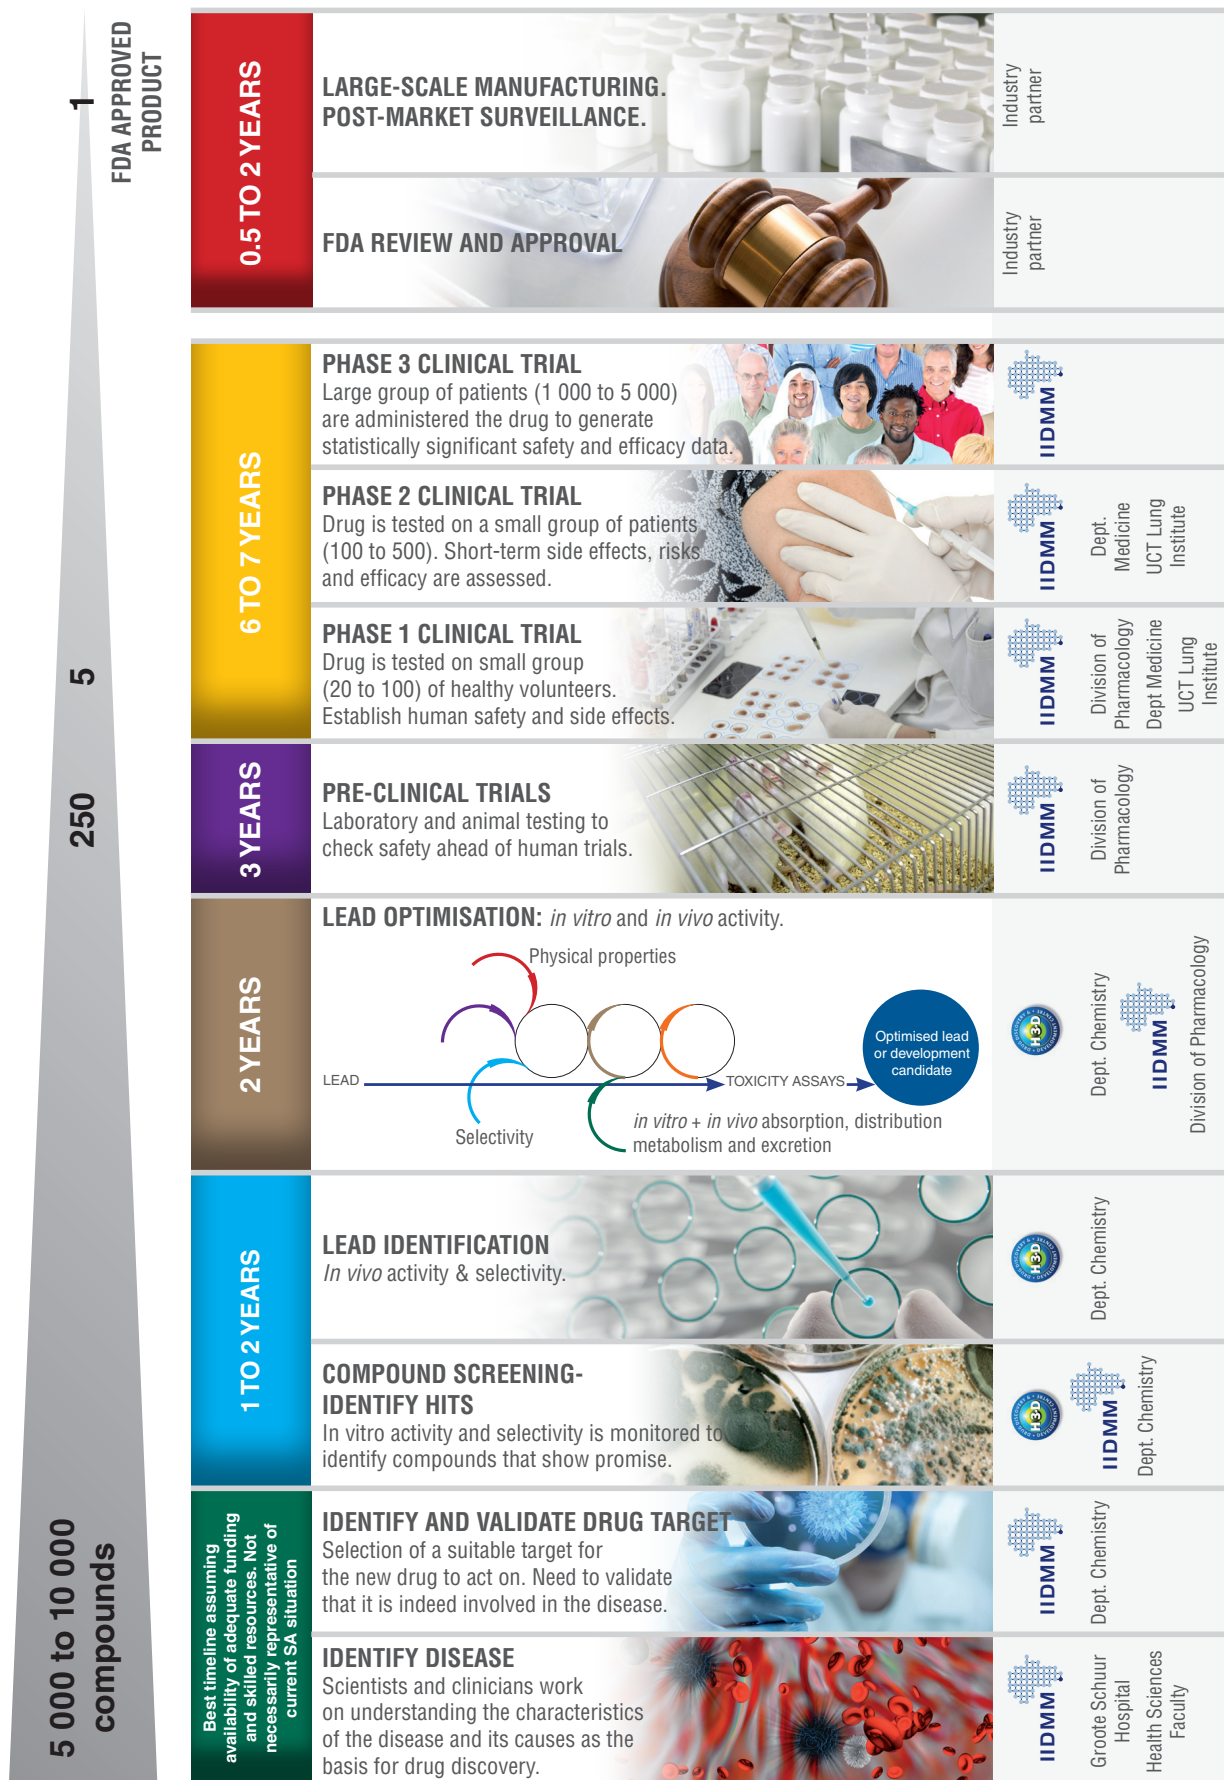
1 FDA APPROVED PRODUCT

5

250

5 000 to 10 000 compounds

0.5 TO 2 YEARS

LARGE-SCALE MANUFACTURING. POST-MARKET SURVEILLANCE.

Industry partner

FDA REVIEW AND APPROVAL

Industry partner

6 TO 7 YEARS

PHASE 3 CLINICAL TRIAL
Large group of patients (1 000 to 5 000) are administered the drug to generate statistically significant safety and efficacy data.

IIDMM

PHASE 2 CLINICAL TRIAL
Drug is tested on a small group of patients (100 to 500). Short-term side effects, risks and efficacy are assessed.

IIDMM Dept. Medicine UCT Lung Institute

PHASE 1 CLINICAL TRIAL
Drug is tested on small group (20 to 100) of healthy volunteers. Establish human safety and side effects.

IIDMM Division of Pharmacology Dept Medicine UCT Lung Institute

3 YEARS

PRE-CLINICAL TRIALS
Laboratory and animal testing to check safety ahead of human trials.

IIDMM Division of Pharmacology

2 YEARS

LEAD OPTIMISATION: *in vitro* and *in vivo* activity.

Physical properties

LEAD

TOXICITY ASSAYS

Optimised lead or development candidate

Selectivity

*in vitro* + *in vivo* absorption, distribution metabolism and excretion

H3D Dept. Chemistry IIDMM Division of Pharmacology

1 TO 2 YEARS

LEAD IDENTIFICATION
*In vivo* activity & selectivity.

H3D Dept. Chemistry

COMPOUND SCREENING-IDENTIFY HITS
In vitro activity and selectivity is monitored to identify compounds that show promise.

H3D IIDMM Dept. Chemistry

Best timeline assuming availability of adequate funding and skilled resources. Not necessarily representative of current SA situation

IDENTIFY AND VALIDATE DRUG TARGET
Selection of a suitable target for the new drug to act on. Need to validate that it is indeed involved in the disease.

IIDMM Dept. Chemistry

IDENTIFY DISEASE
Scientists and clinicians work on understanding the characteristics of the disease and its causes as the basis for drug discovery.

IIDMM Groote Schuur Hospital Health Sciences Faculty